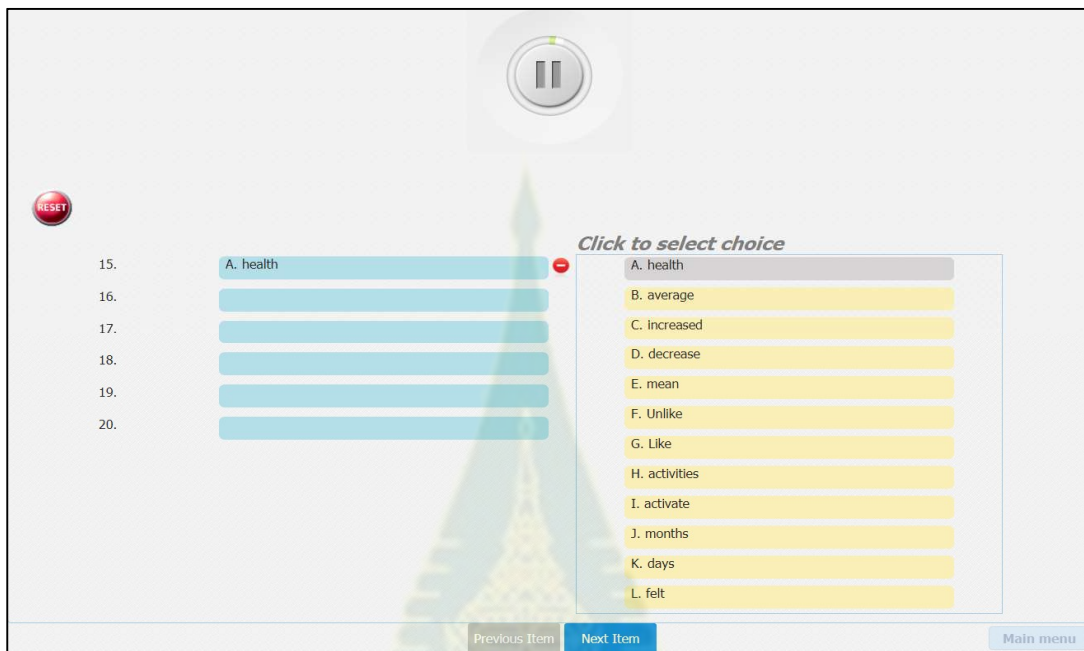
RESET

15. A. health
16.
17.
18.
19.
20.

Click to select choice

A. health
B. average
C. increased
D. decrease
E. mean
F. Unlike
G. Like
H. activities
I. activate
J. months
K. days
L. felt

Previous Item
Next Item
Main menu